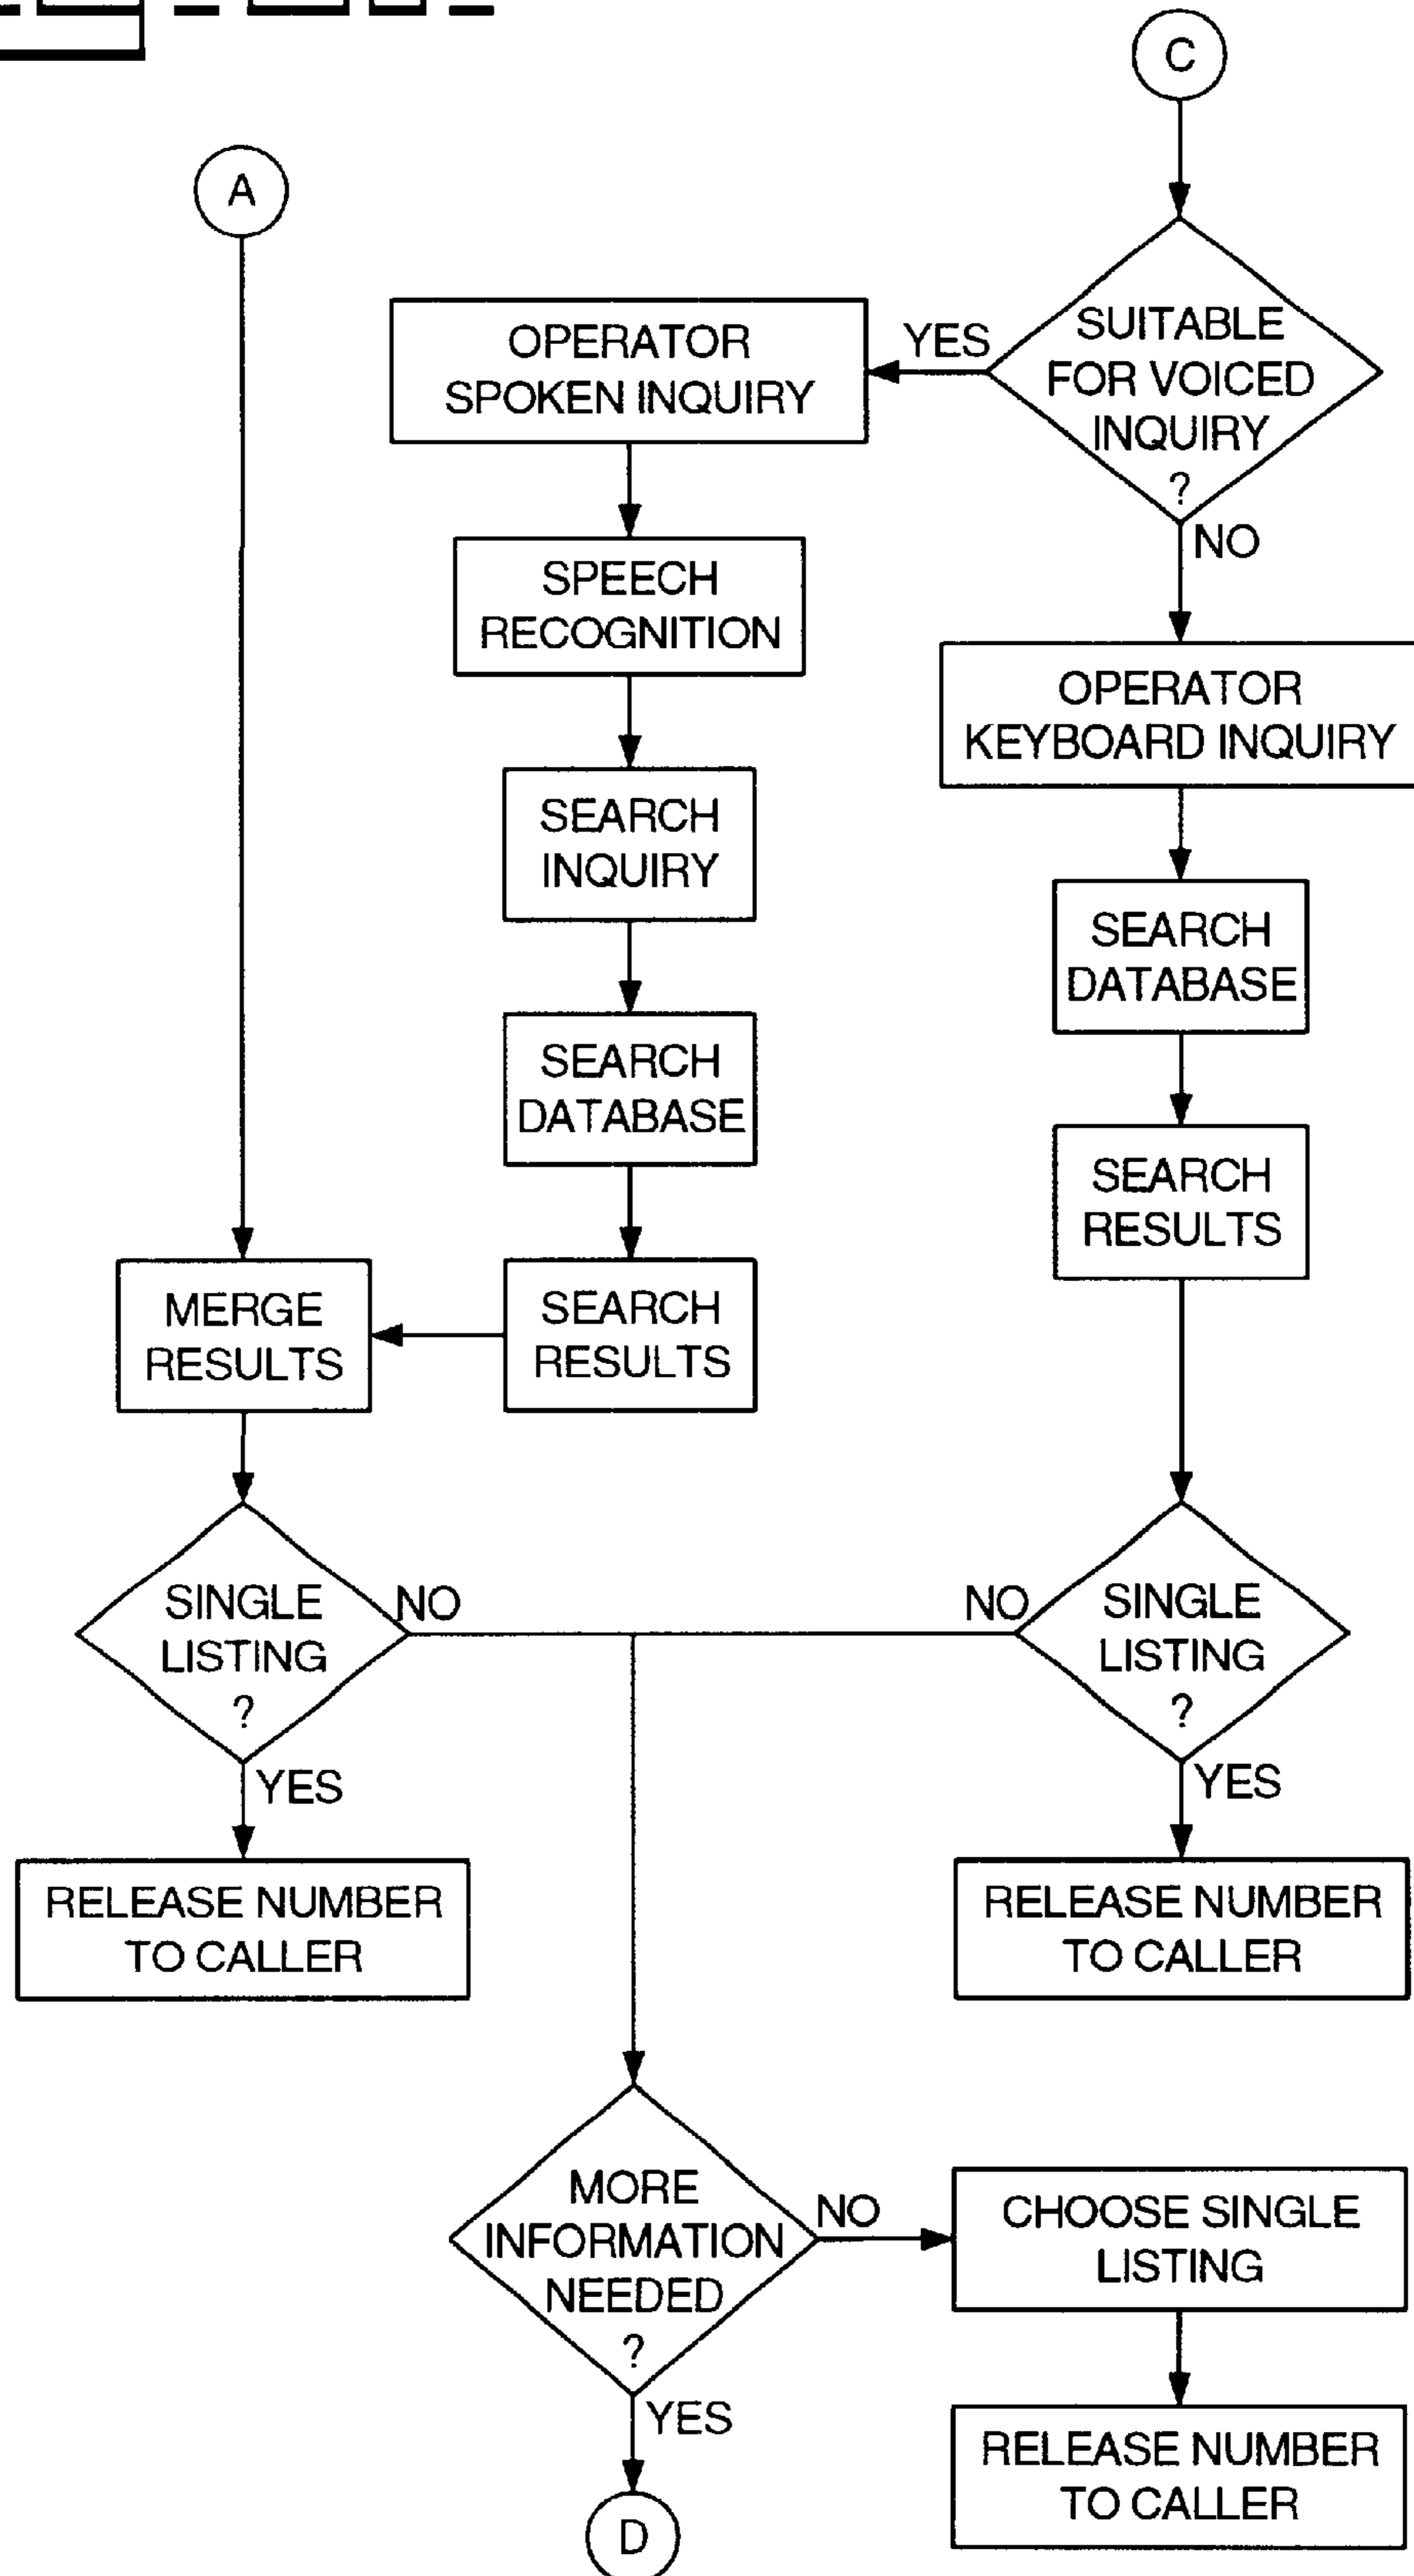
C

A

SUITABLE FOR VOICED INQUIRY ?

YES

NO

OPERATOR SPOKEN INQUIRY

SPEECH RECOGNITION

SEARCH INQUIRY

SEARCH DATABASE

SEARCH RESULTS

OPERATOR KEYBOARD INQUIRY

SEARCH DATABASE

SEARCH RESULTS

MERGE RESULTS

SINGLE LISTING ?

NO

YES

RELEASE NUMBER TO CALLER

NO

SINGLE LISTING ?

YES

RELEASE NUMBER TO CALLER

MORE INFORMATION NEEDED ?

NO

YES

D

CHOOSE SINGLE LISTING

RELEASE NUMBER TO CALLER